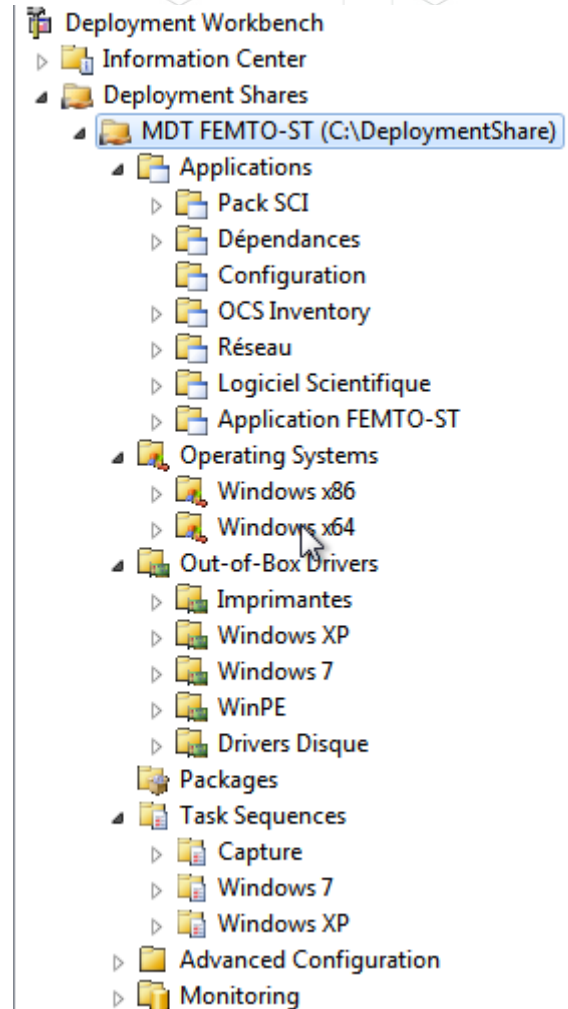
Deployment Workbench
Information Center
Deployment Shares
MDT FEMTO-ST (C:\DeploymentShare)
Applications
Pack SCI
Dépendances
Configuration
OCS Inventory
Réseau
Logiciel Scientifique
Application FEMTO-ST
Operating Systems
Windows x86
Windows x64
Out-of-Box Drivers
Imprimantes
Windows XP
Windows 7
WinPE
Drivers Disque
Packages
Task Sequences
Capture
Windows 7
Windows XP
Advanced Configuration
Monitoring